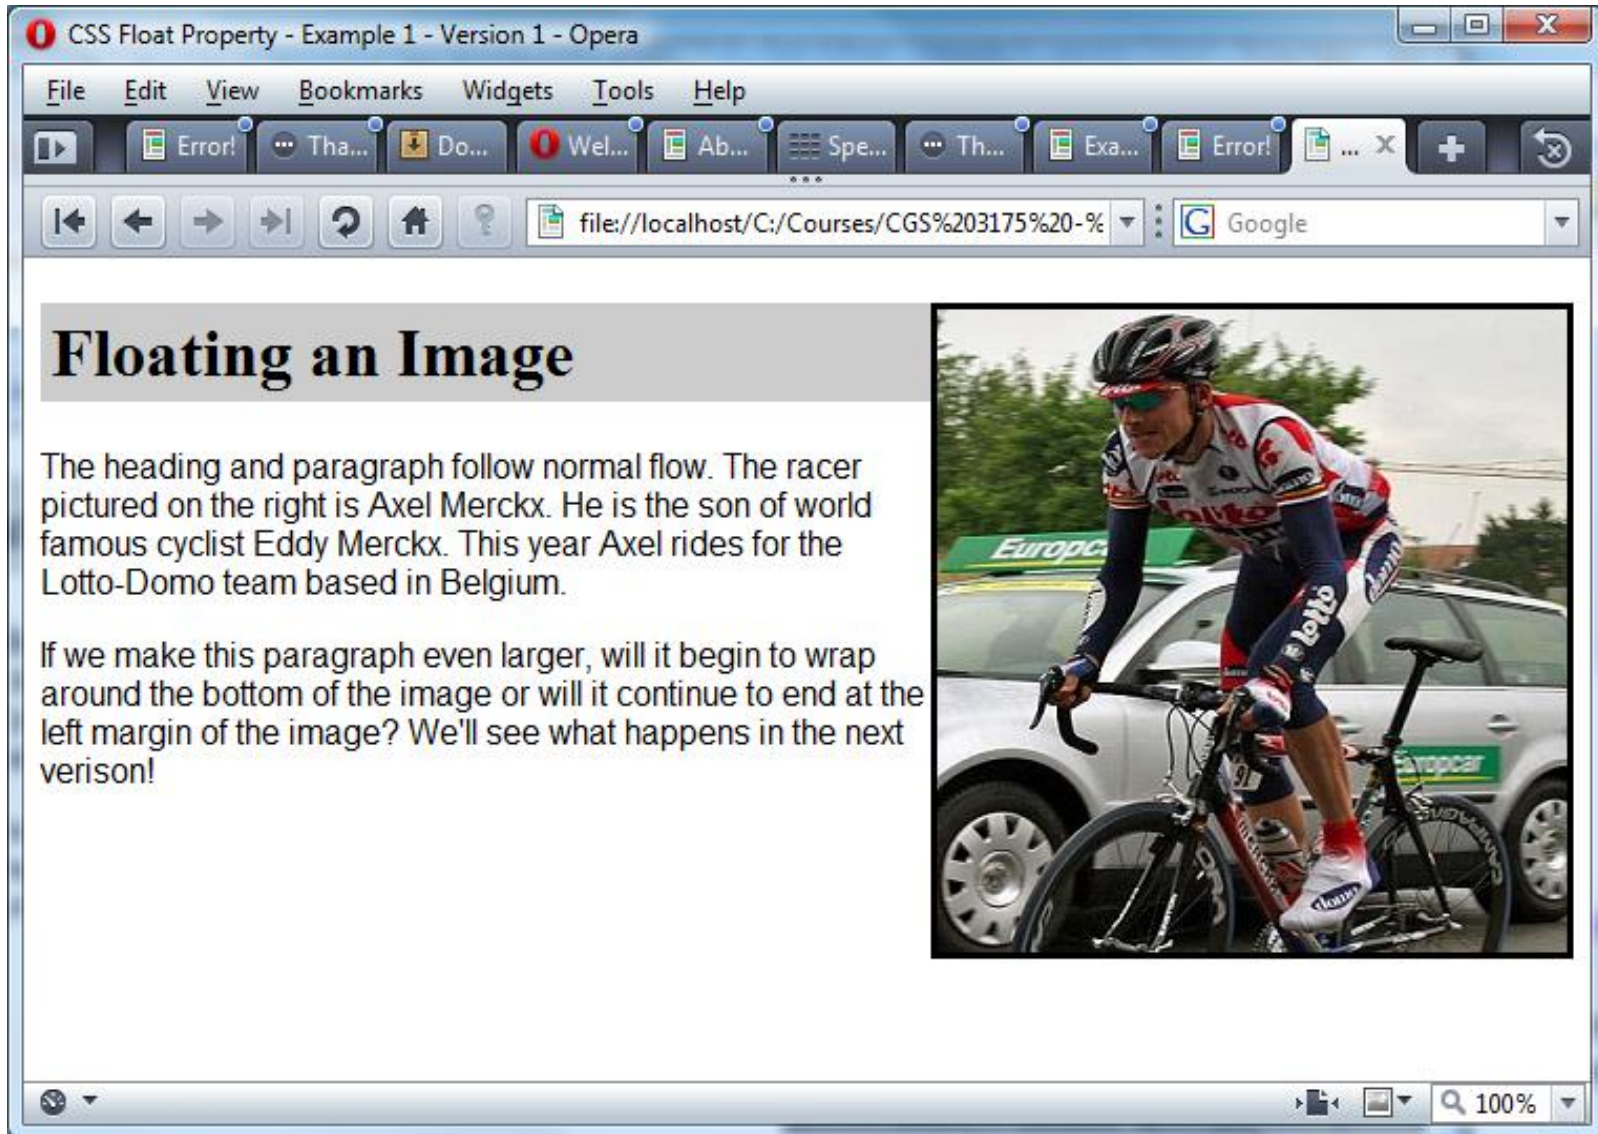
CSS Float Property - Example 1 - Version 1 - Opera

File Edit View Bookmarks Widgets Tools Help

Error! Tha... Do... Wel... Ab... Spe... Th... Exa... Error! ...

file://localhost/C:/Courses/CGS%203175%20-%

Google

# Floating an Image

The heading and paragraph follow normal flow. The racer pictured on the right is Axel Merckx. He is the son of world famous cyclist Eddy Merckx. This year Axel rides for the Lotto-Domo team based in Belgium.

If we make this paragraph even larger, will it begin to wrap around the bottom of the image or will it continue to end at the left margin of the image? We'll see what happens in the next verison!

Europc

lotto

Europcar

domo

100%